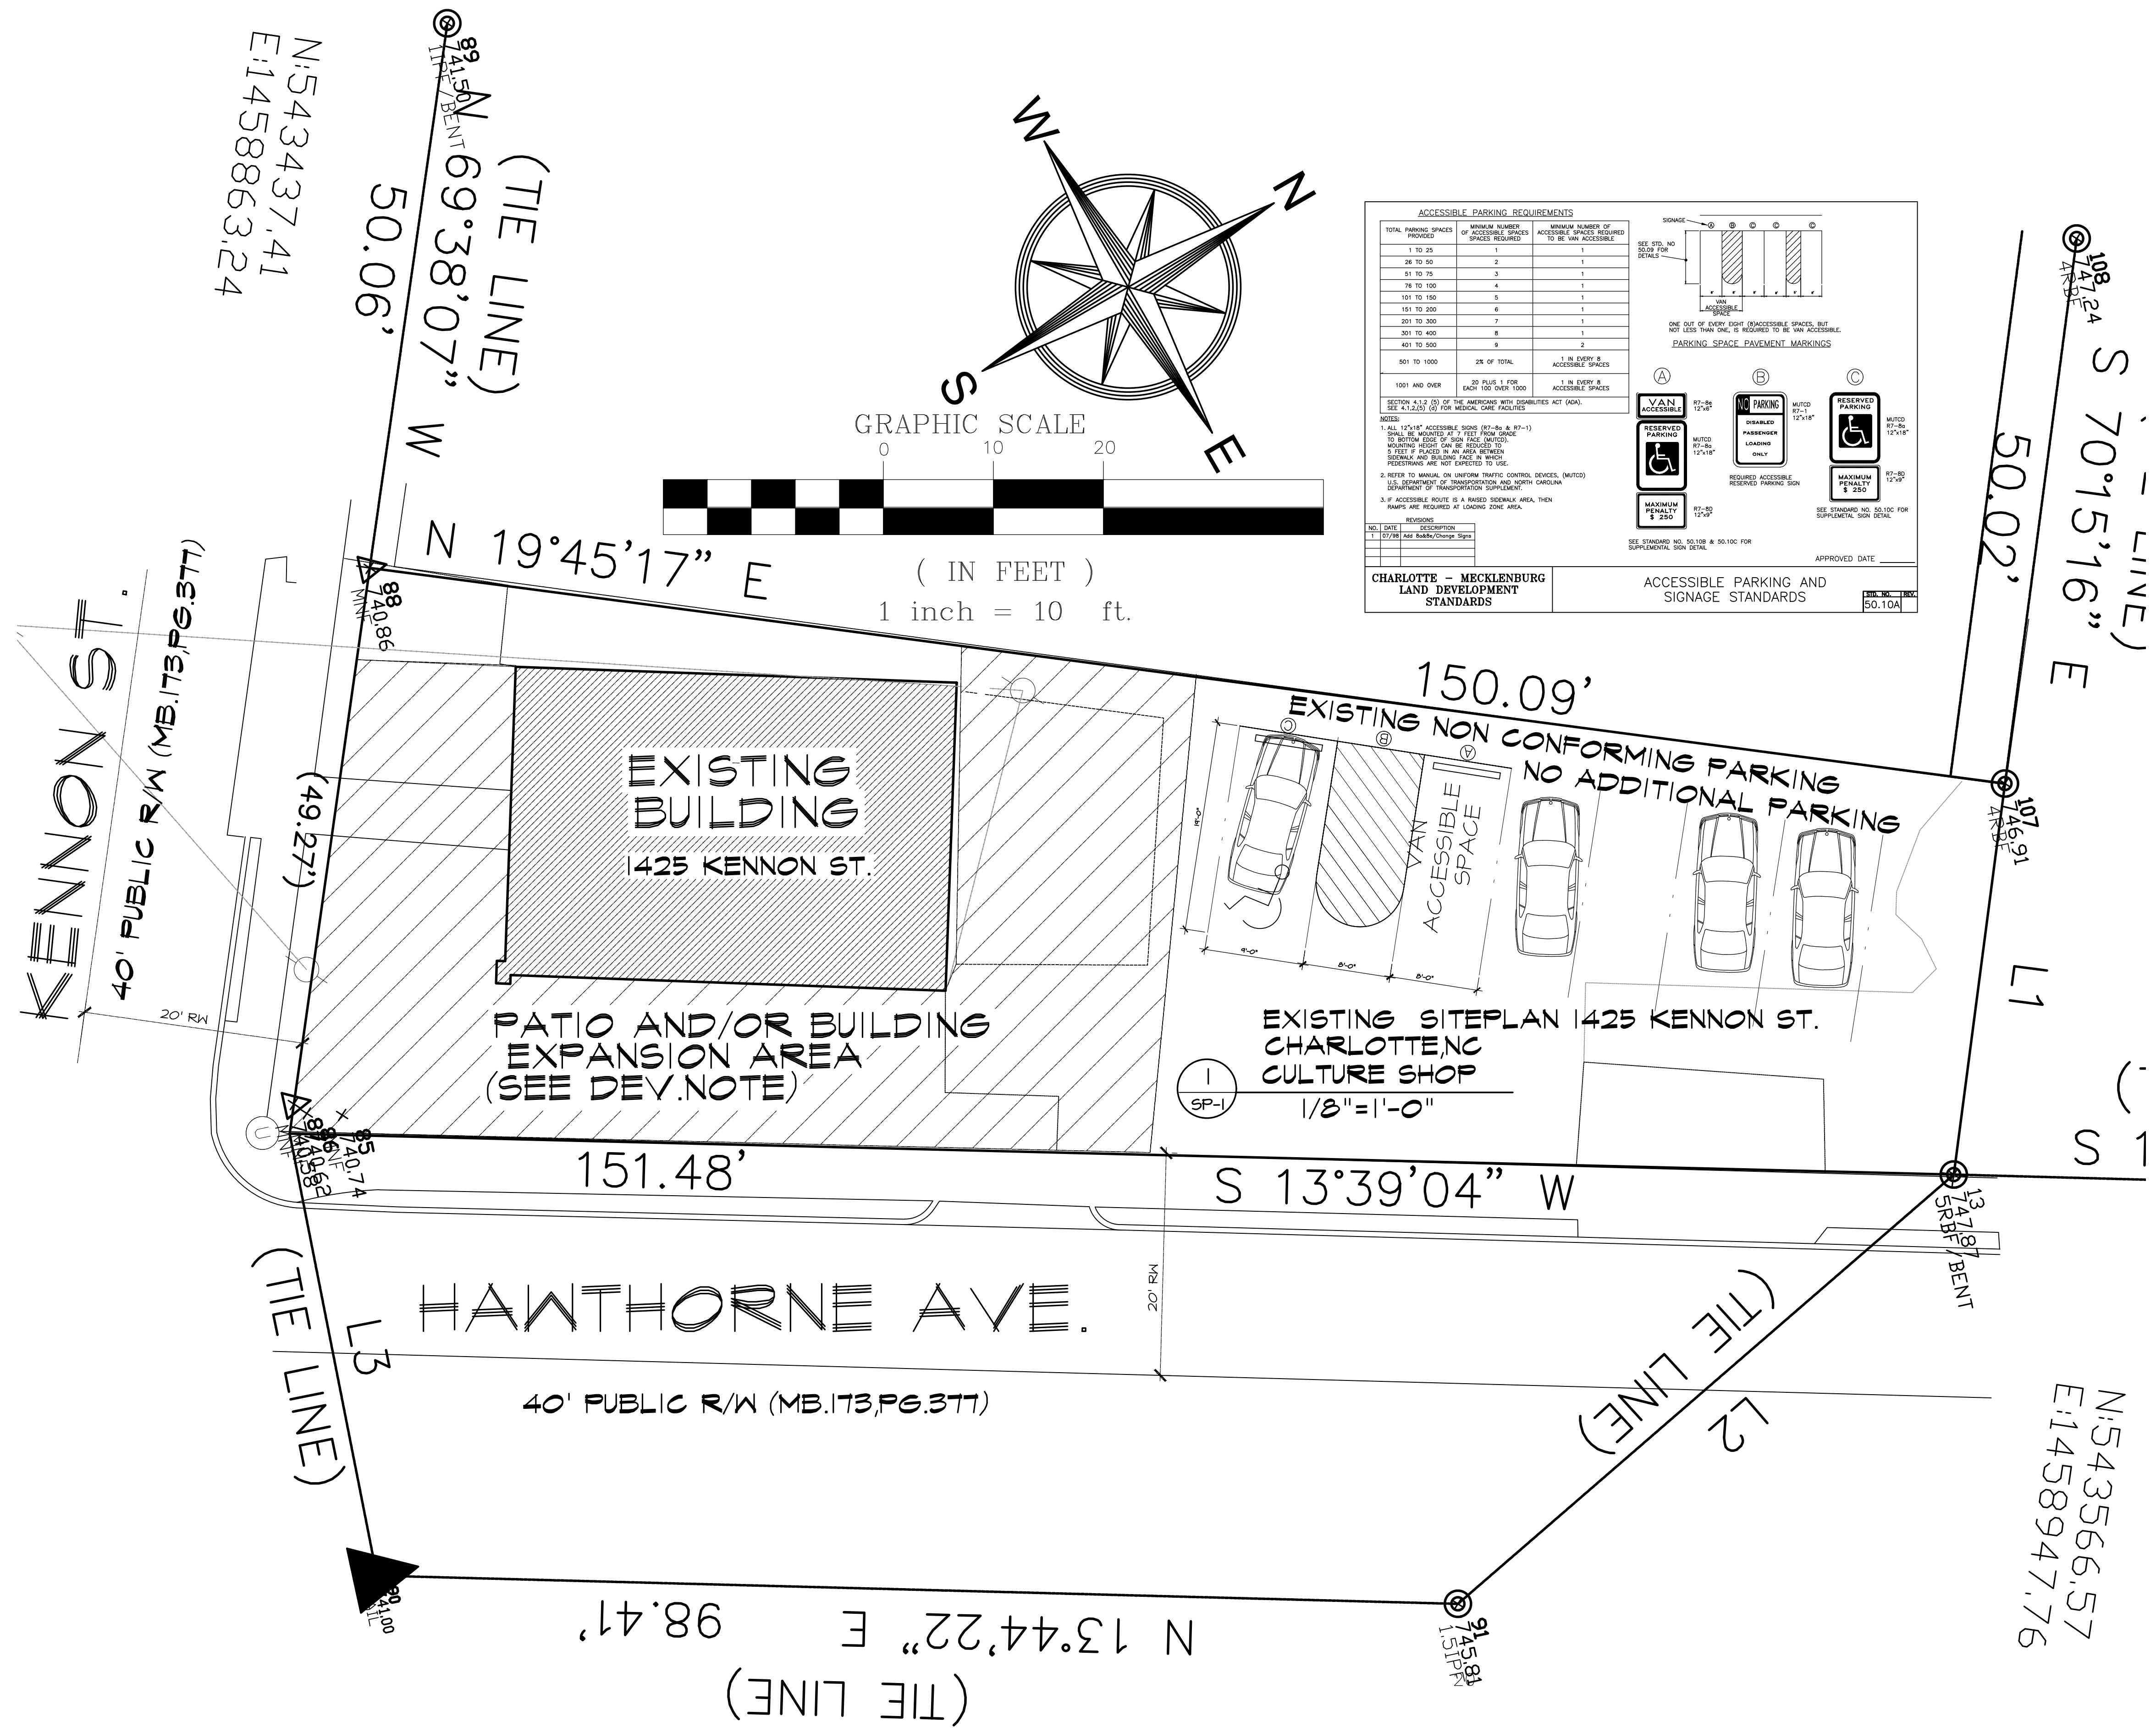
N:543437.41
E:1458863.24

89
741.50
1IPF/BENT

N 69°38'07" W
(TIE LINE)
50.06'

W
N
S
E

GRAPHIC SCALE
0 10 20
( IN FEET )
1 inch = 10 ft.

ACCESSIBLE PARKING REQUIREMENTS

| TOTAL PARKING SPACES PROVIDED | MINIMUM NUMBER OF ACCESSIBLE SPACES SPACES REQUIRED | MINIMUM NUMBER OF ACCESSIBLE SPACES REQUIRED TO BE VAN ACCESSIBLE |
|---|---|---|
| 1 TO 25 | 1 | 1 |
| 26 TO 50 | 2 | 1 |
| 51 TO 75 | 3 | 1 |
| 76 TO 100 | 4 | 1 |
| 101 TO 150 | 5 | 1 |
| 151 TO 200 | 6 | 1 |
| 201 TO 300 | 7 | 1 |
| 301 TO 400 | 8 | 1 |
| 401 TO 500 | 9 | 2 |
| 501 TO 1000 | 2% OF TOTAL | 1 IN EVERY 8 ACCESSIBLE SPACES |
| 1001 AND OVER | 20 PLUS 1 FOR EACH 100 OVER 1000 | 1 IN EVERY 8 ACCESSIBLE SPACES |

SECTION 4.1.2 (5) OF THE AMERICANS WITH DISABILITIES ACT (ADA). SEE 4.1.2,(5) (d) FOR MEDICAL CARE FACILITIES

NOTES:
1. ALL 12"x18" ACCESSIBLE SIGNS (R7-8a & R7-1) SHALL BE MOUNTED AT 7 FEET FROM GRADE TO BOTTOM EDGE OF SIGN FACE (MUTCD). MOUNTING HEIGHT CAN BE REDUCED TO 5 FEET IF PLACED IN AN AREA BETWEEN SIDEWALK AND BUILDING FACE IN WHICH PEDESTRIANS ARE NOT EXPECTED TO USE.
2. REFER TO MANUAL ON UNIFORM TRAFFIC CONTROL DEVICES, (MUTCD) U.S. DEPARTMENT OF TRANSPORTATION AND NORTH CAROLINA DEPARTMENT OF TRANSPORTATION SUPPLEMENT.
3. IF ACCESSIBLE ROUTE IS A RAISED SIDEWALK AREA, THEN RAMPS ARE REQUIRED AT LOADING ZONE AREA.

REVISIONS
| NO. | DATE | DESCRIPTION |
|---|---|---|
| 1 | 07/98 | Add 8a&8e/Change Signs |

SIGNAGE
SEE STD. NO 50.09 FOR DETAILS
VAN ACCESSIBLE SPACE
ONE OUT OF EVERY EIGHT (8)ACCESSIBLE SPACES, BUT NOT LESS THAN ONE, IS REQUIRED TO BE VAN ACCESSIBLE.
PARKING SPACE PAVEMENT MARKINGS
Ⓐ Ⓑ Ⓒ
VAN ACCESSIBLE R7-8e 12"x6"
RESERVED PARKING MUTCD R7-8a 12"x18"
MAXIMUM PENALTY $ 250 R7-8D 12"x9"
NO PARKING DISABLED PASSENGER LOADING ONLY MUTCD R7-1 12"x18"
REQUIRED ACCESSIBLE RESERVED PARKING SIGN
RESERVED PARKING MUTCD R7-8a 12"x18"
MAXIMUM PENALTY $ 250 R7-8D 12"x9"
SEE STANDARD NO. 50.10C FOR SUPPLEMETAL SIGN DETAIL
SEE STANDARD NO. 50.10B & 50.10C FOR SUPPLEMENTAL SIGN DETAIL
APPROVED DATE
CHARLOTTE – MECKLENBURG LAND DEVELOPMENT STANDARDS
ACCESSIBLE PARKING AND SIGNAGE STANDARDS
STD. NO. 50.10A REV.

108
747.24
4RBF
S 70°15'16" E
(TIE LINE)
50.02'

N 19°45'17" E
88
740.86
MNF

KENNON ST.
40' PUBLIC R/W (MB.173,PG.377)
20' RW
(49.27')

EXISTING BUILDING
1425 KENNON ST.

150.09'
EXISTING NON CONFORMING PARKING
NO ADDITIONAL PARKING
Ⓒ Ⓑ Ⓐ
VAN ACCESSIBLE SPACE
9'-0" 8'-0" 8'-0"
107
746.91
4RBF

PATIO AND/OR BUILDING EXPANSION AREA (SEE DEV.NOTE)

EXISTING SITEPLAN 1425 KENNON ST. CHARLOTTE,NC CULTURE SHOP
1
SP-1
1/8"=1'-0"
L1

85
740.74
MNF
86
740.62

151.48'
S 13°39'04" W
13
747.87
5RBF/BENT
S 1

HAWTHORNE AVE.
20' RW
40' PUBLIC R/W (MB.173,PG.377)
(TIE LINE)
L3
(TIE LINE)
L2

N:543566.57
E:1458947.76

90
741.00
RAIL
N 13°44'22" E 98.41'
(TIE LINE)
91
745.81
1.5IPF